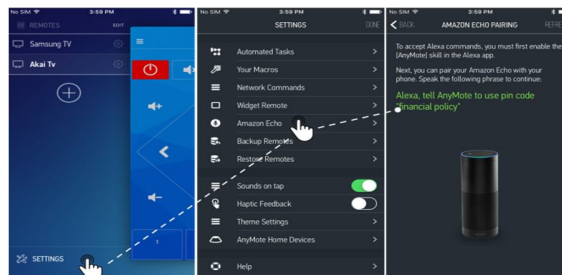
No SIM 3:59 PM
REMOTES EDIT
Samsung TV
Akai Tv
SETTINGS

No SIM 3:59 PM
SETTINGS DONE
Automated Tasks
Your Macros
Network Commands
Widget Remote
Amazon Echo
Backup Remotes
Restore Remotes
Sounds on tap
Haptic Feedback
Theme Settings
AnyMote Home Devices
Help

No SIM 3:59 PM
BACK AMAZON ECHO PAIRING REFRE
To accept Alexa commands, you must first enable the [AnyMote] skill in the Alexa app.
Next, you can pair your Amazon Echo with your phone. Speak the following phrase to continue:
Alexa, tell AnyMote to use pin code "financial policy"